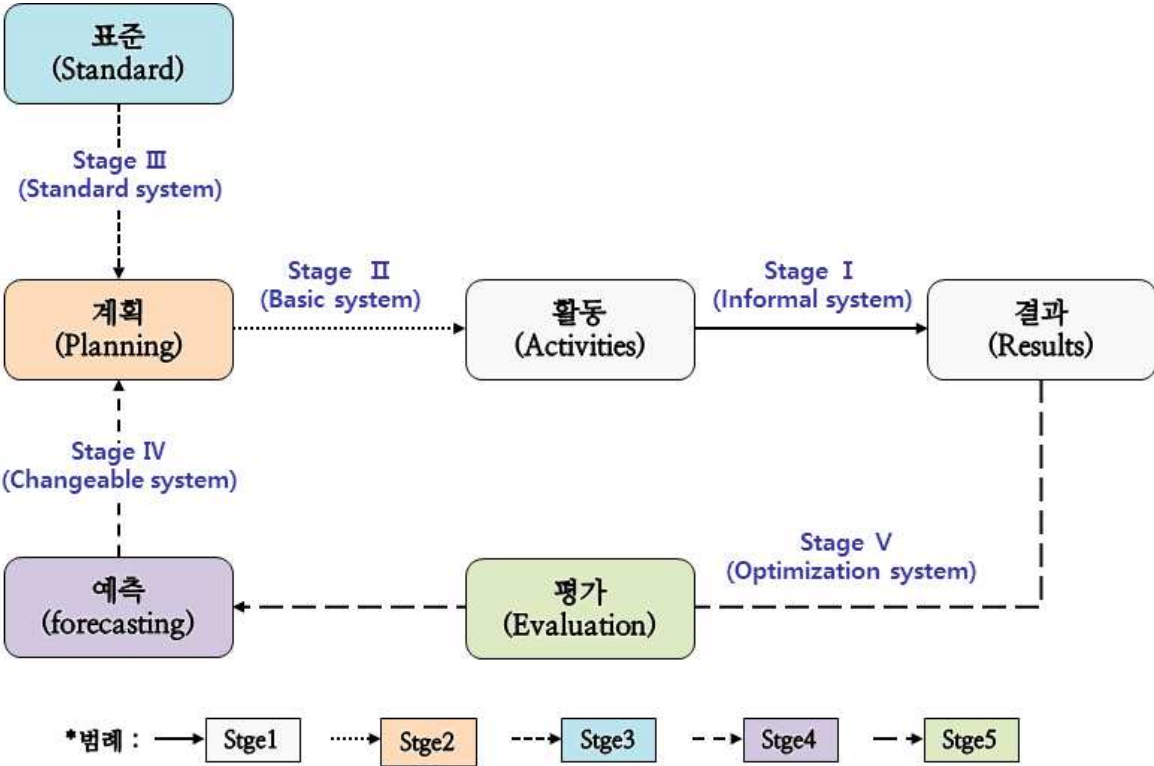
표준
(Standard)

Stage Ⅲ
(Standard system)

계획
(Planning)

Stage Ⅱ
(Basic system)

활동
(Activities)

Stage Ⅰ
(Informal system)

결과
(Results)

Stage Ⅳ
(Changeable system)

예측
(forecasting)

평가
(Evaluation)

Stage Ⅴ
(Optimization system)

*범례 : Stge1 Stge2 Stge3 Stge4 Stge5